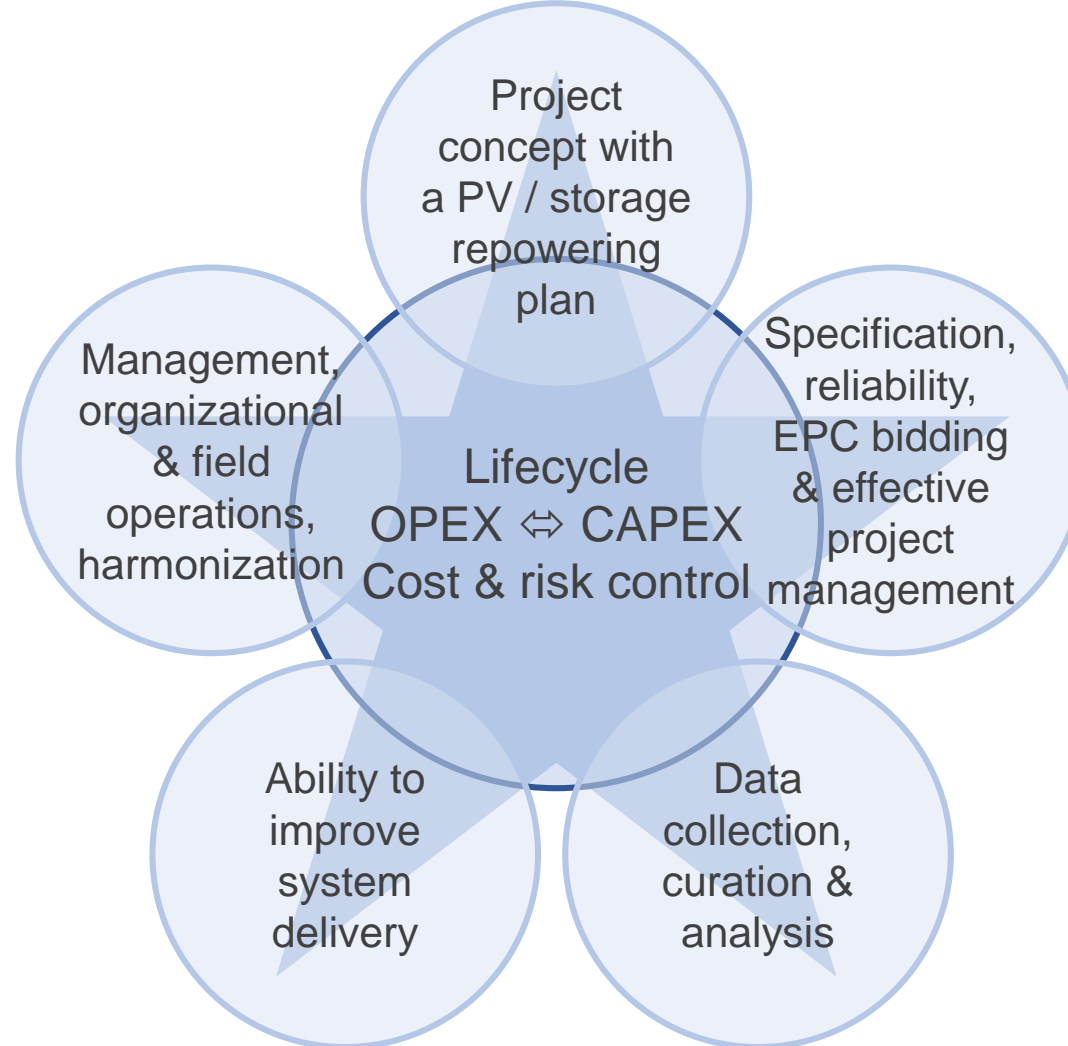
Project concept with a PV / storage repowering plan

Management, organizational & field operations, harmonization

Lifecycle
OPEX ⇔ CAPEX
Cost & risk control

Specification, reliability, EPC bidding & effective project management

Ability to improve system delivery

Data collection, curation & analysis